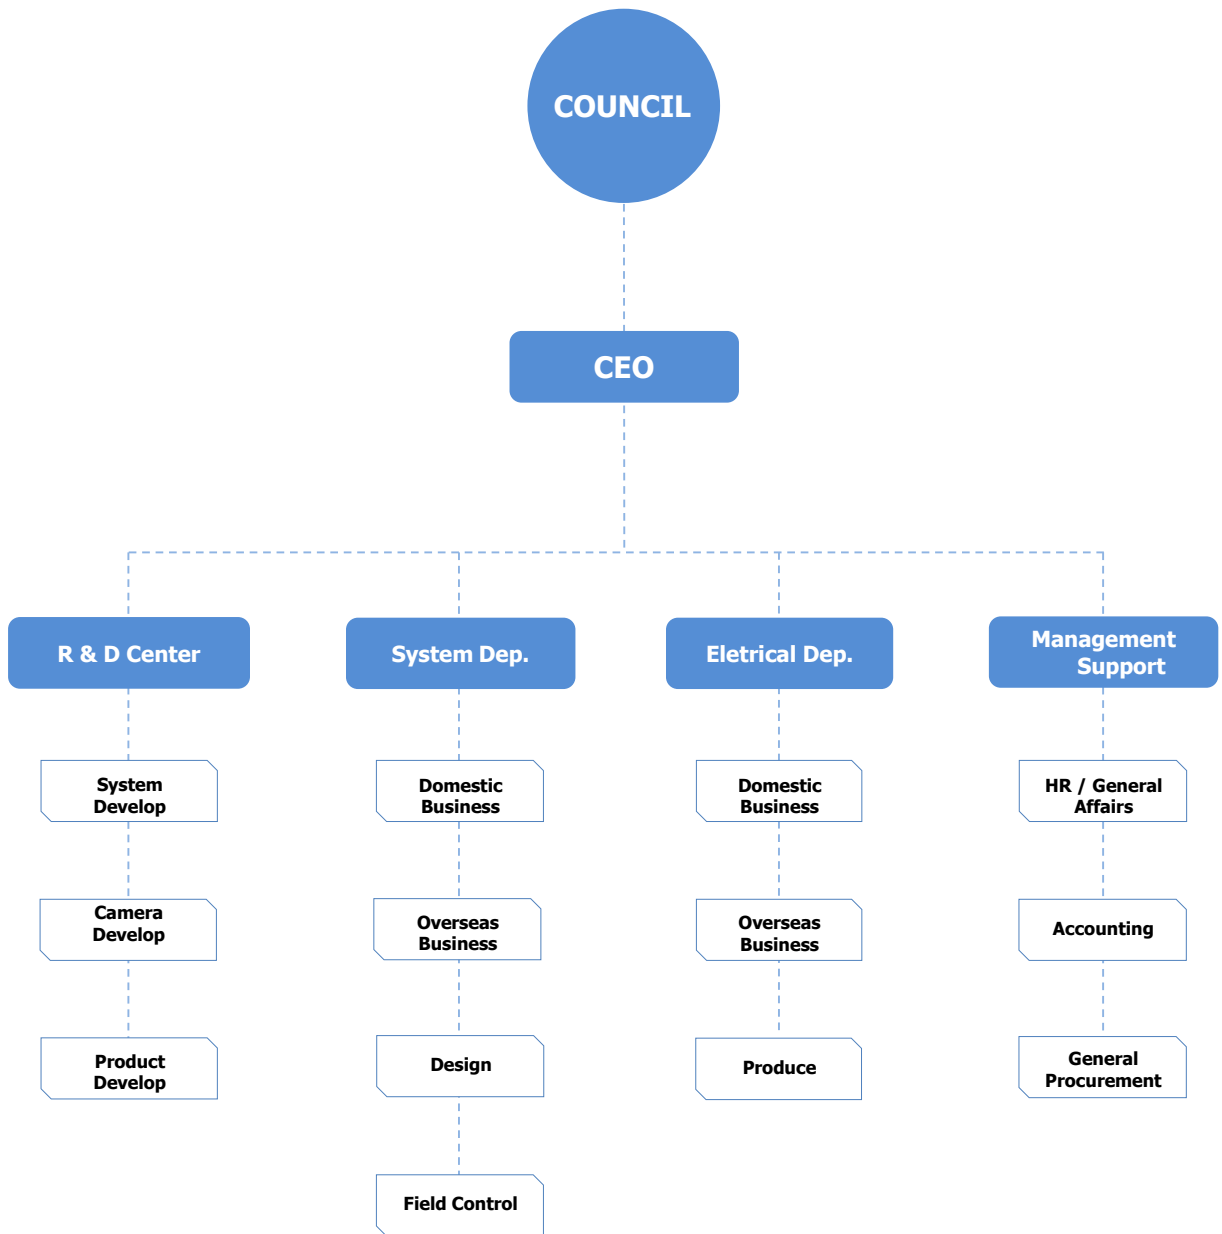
COUNCIL

CEO

R & D Center

System Develop

Camera Develop

Product Develop

System Dep.

Domestic Business

Overseas Business

Design

Field Control

Eletrical Dep.

Domestic Business

Overseas Business

Produce

Management Support

HR / General Affairs

Accounting

General Procurement